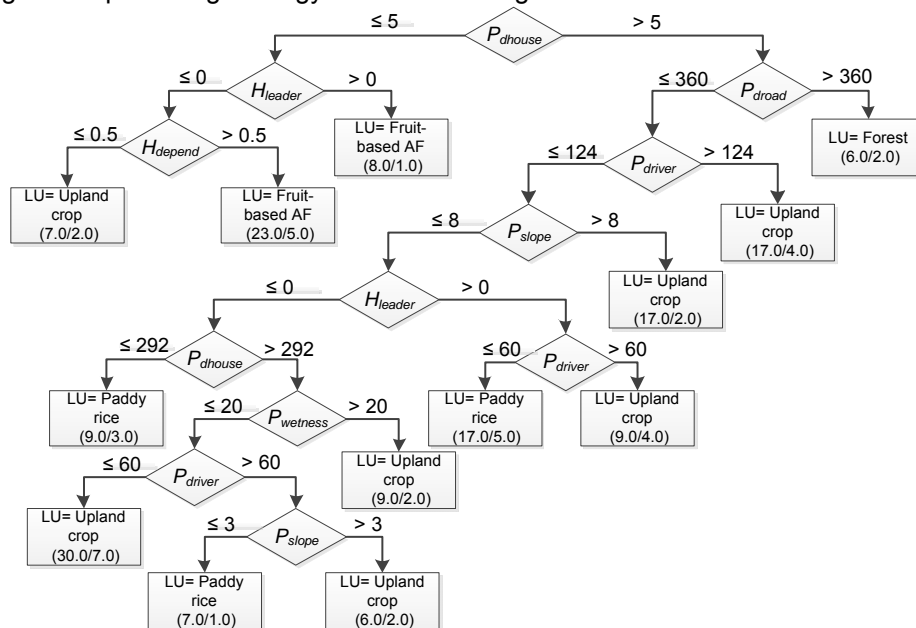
$P_{dhouse}$
≤ 5
> 5

$H_{leader}$
≤ 0
> 0

$H_{depend}$
≤ 0.5
> 0.5

LU= Upland crop (7.0/2.0)

LU= Fruit-based AF (23.0/5.0)

LU= Fruit-based AF (8.0/1.0)

$P_{droad}$
≤ 360
> 360

LU= Forest (6.0/2.0)

$P_{driver}$
≤ 124
> 124

LU= Upland crop (17.0/4.0)

$P_{slope}$
≤ 8
> 8

LU= Upland crop (17.0/2.0)

$H_{leader}$
≤ 0
> 0

$P_{dhouse}$
≤ 292
> 292

LU= Paddy rice (9.0/3.0)

$P_{wetness}$
≤ 20
> 20

LU= Upland crop (9.0/2.0)

$P_{driver}$
≤ 60
> 60

LU= Upland crop (30.0/7.0)

$P_{slope}$
≤ 3
> 3

LU= Paddy rice (7.0/1.0)

LU= Upland crop (6.0/2.0)

$P_{driver}$
≤ 60
> 60

LU= Paddy rice (17.0/5.0)

LU= Upland crop (9.0/4.0)